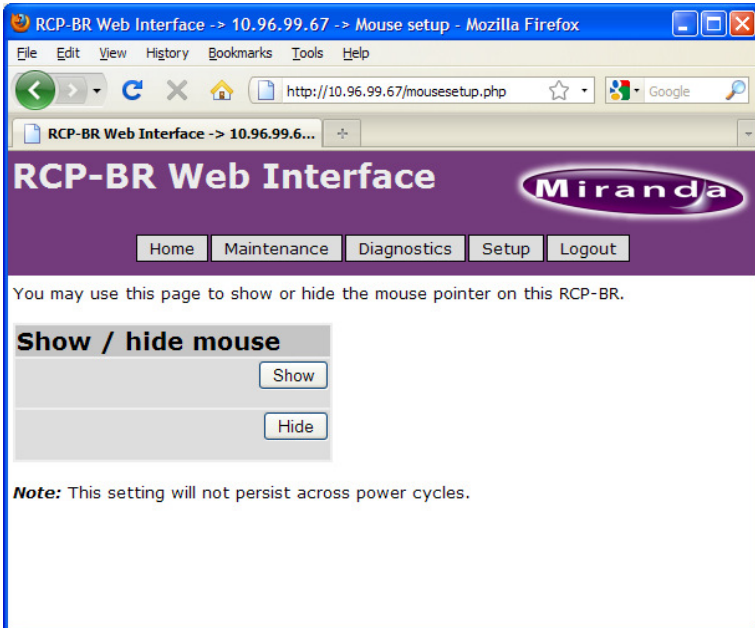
RCP-BR Web Interface -> 10.96.99.67 -> Mouse setup - Mozilla Firefox

File Edit View History Bookmarks Tools Help

http://10.96.99.67/mousesetup.php

Google

RCP-BR Web Interface -> 10.96.99.6...

RCP-BR Web Interface

Miranda

Home Maintenance Diagnostics Setup Logout

You may use this page to show or hide the mouse pointer on this RCP-BR.

| Show / hide mouse |
|---|
| Show |
| Hide |

*Note:* This setting will not persist across power cycles.